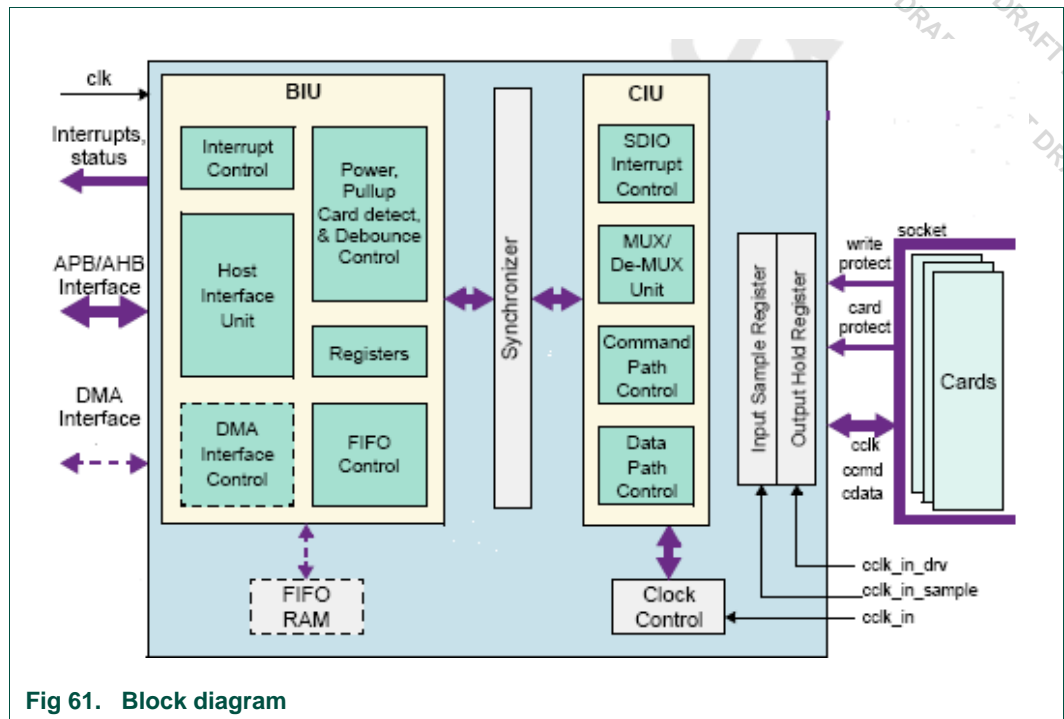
DRAFT DRAFT DR

clk

Interrupts, status

APB/AHB Interface

DMA Interface

BIU

Interrupt Control

Power, Pullup Card detect, & Debounce Control

Host Interface Unit

Registers

DMA Interface Control

FIFO Control

Synchronizer

CIU

SDIO Interrupt Control

MUX/ De-MUX Unit

Command Path Control

Data Path Control

Input Sample Register

Output Hold Register

socket

write protect

card protect

Cards

cclk

ccmd

cdata

FIFO RAM

Clock Control

cclk_in_drv

cclk_in_sample

cclk_in

Fig 61. Block diagram